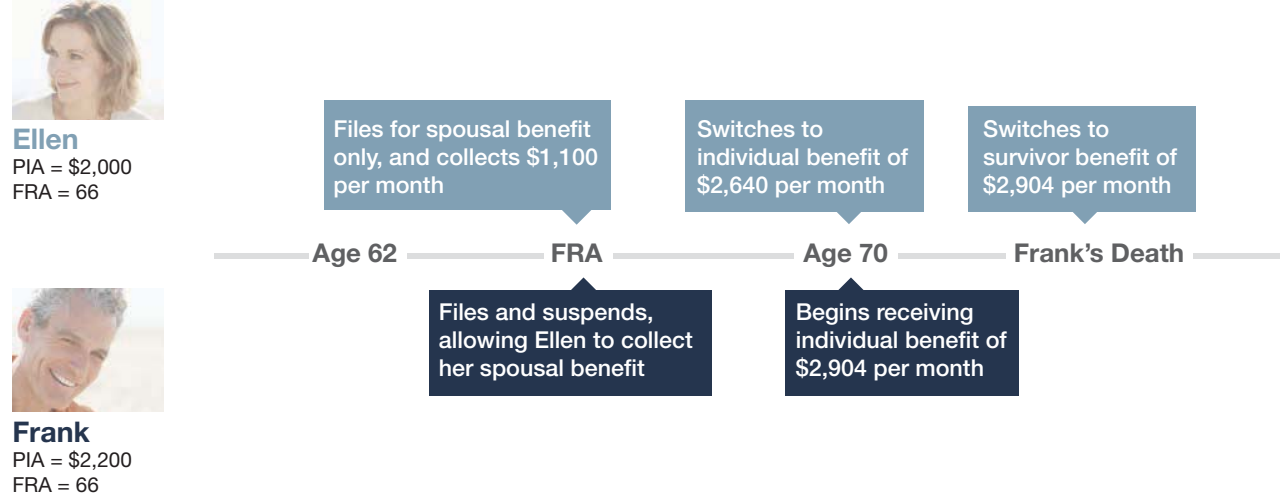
Ellen
PIA = $2,000
FRA = 66

Files for spousal benefit only, and collects $1,100 per month

Switches to individual benefit of $2,640 per month

Switches to survivor benefit of $2,904 per month

Age 62 FRA Age 70 Frank's Death

Files and suspends, allowing Ellen to collect her spousal benefit

Begins receiving individual benefit of $2,904 per month

Frank
PIA = $2,200
FRA = 66